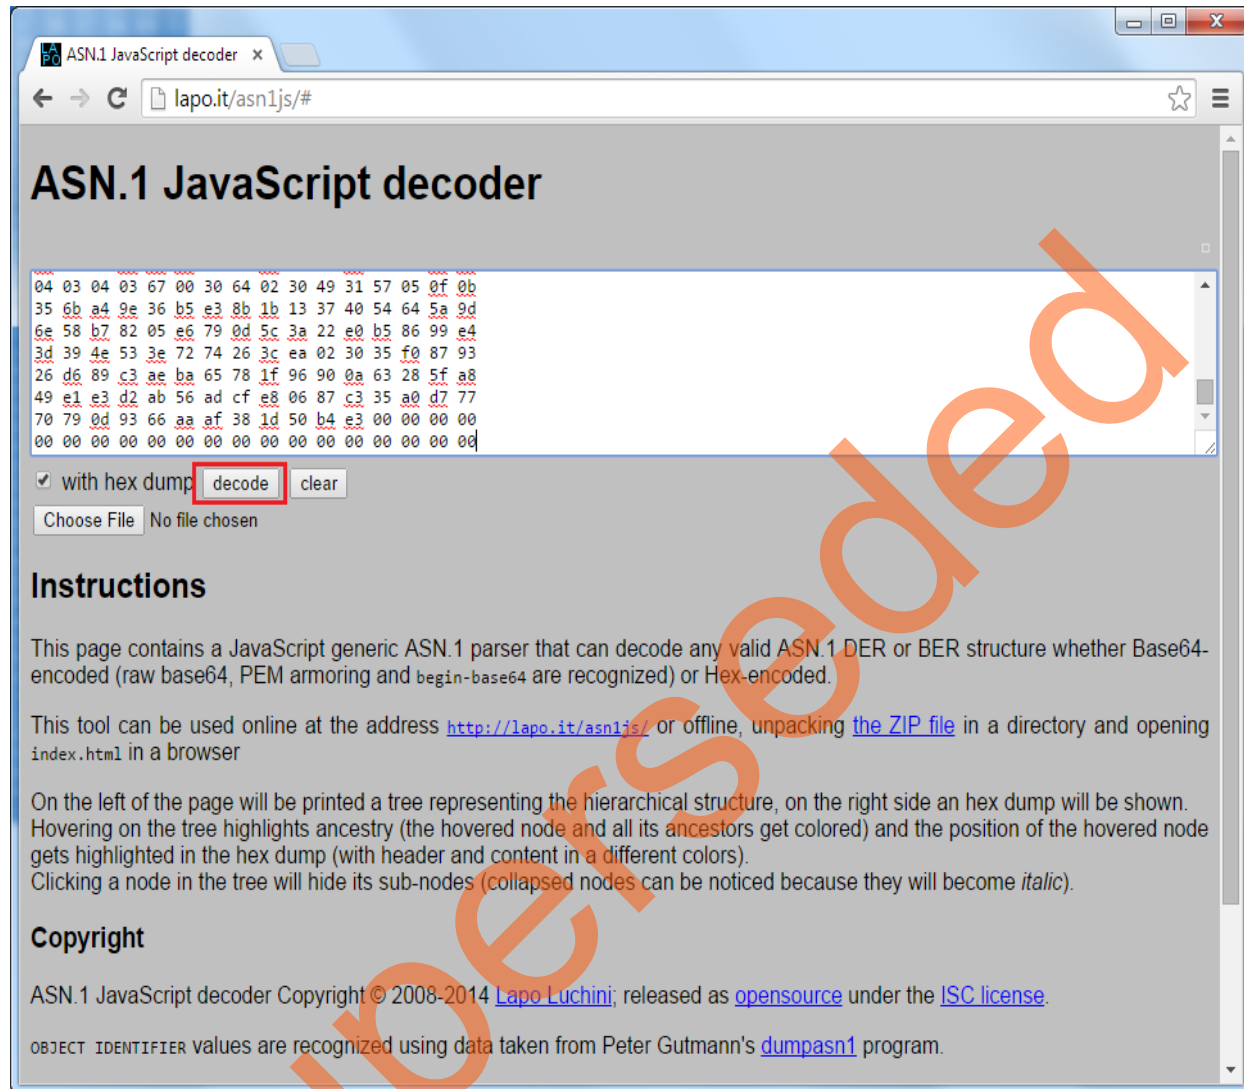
ASN.1 JavaScript decoder ×

lapo.it/asn1js/#

ASN.1 JavaScript decoder

04 03 04 03 67 00 30 64 02 30 49 31 57 05 0f 0b
35 6b a4 9e 36 b5 e3 8b 1b 13 37 40 54 64 5a 9d
6e 58 b7 82 05 e6 79 0d 5c 3a 22 e0 b5 86 99 e4
3d 39 4e 53 3e 72 74 26 3c ea 02 30 35 f0 87 93
26 d6 89 c3 ae ba 65 78 1f 96 90 0a 63 28 5f a8
49 e1 e3 d2 ab 56 ad cf e8 06 87 c3 35 a0 d7 77
70 79 0d 93 66 aa af 38 1d 50 b4 e3 00 00 00 00
00 00 00 00 00 00 00 00 00 00 00 00 00 00 00 00

with hex dump decode clear

Choose File No file chosen

Instructions

This page contains a JavaScript generic ASN.1 parser that can decode any valid ASN.1 DER or BER structure whether Base64-encoded (raw base64, PEM armoring and begin-base64 are recognized) or Hex-encoded.

This tool can be used online at the address http://lapo.it/asn1js/ or offline, unpacking the ZIP file in a directory and opening index.html in a browser

On the left of the page will be printed a tree representing the hierarchical structure, on the right side an hex dump will be shown.
Hovering on the tree highlights ancestry (the hovered node and all its ancestors get colored) and the position of the hovered node gets highlighted in the hex dump (with header and content in a different colors).
Clicking a node in the tree will hide its sub-nodes (collapsed nodes can be noticed because they will become italic).

Copyright

ASN.1 JavaScript decoder Copyright © 2008-2014 Lapo Luchini; released as opensource under the ISC license.

OBJECT IDENTIFIER values are recognized using data taken from Peter Gutmann's dumpasn1 program.

Superseded